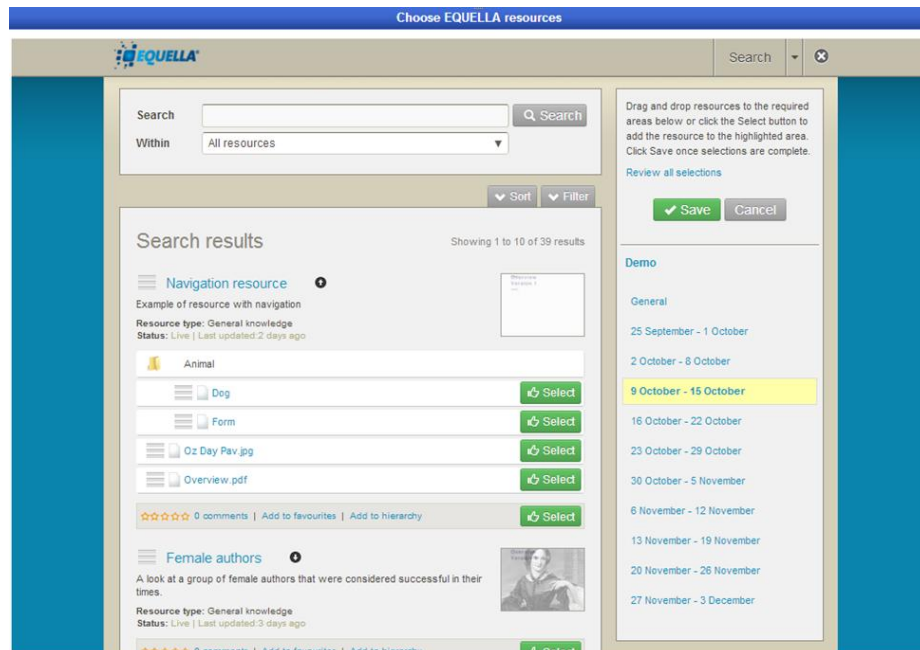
Choose EQUELLA resources

EQUELLA

Search

Search

Within All resources

Search

Sort Filter

Search results

Showing 1 to 10 of 39 results

Navigation resource

Example of resource with navigation

Resource type: General knowledge
Status: Live | Last updated:2 days ago

Animal

Dog Select

Form Select

Oz Day Pav.jpg Select

Overview.pdf Select

0 comments | Add to favourites | Add to hierarchy Select

Female authors

A look at a group of female authors that were considered successful in their times.

Resource type: General knowledge
Status: Live | Last updated:3 days ago

Drag and drop resources to the required areas below or click the Select button to add the resource to the highlighted area. Click Save once selections are complete.

Review all selections

Save Cancel

Demo

General

25 September - 1 October

2 October - 8 October

9 October - 15 October

16 October - 22 October

23 October - 29 October

30 October - 5 November

6 November - 12 November

13 November - 19 November

20 November - 26 November

27 November - 3 December